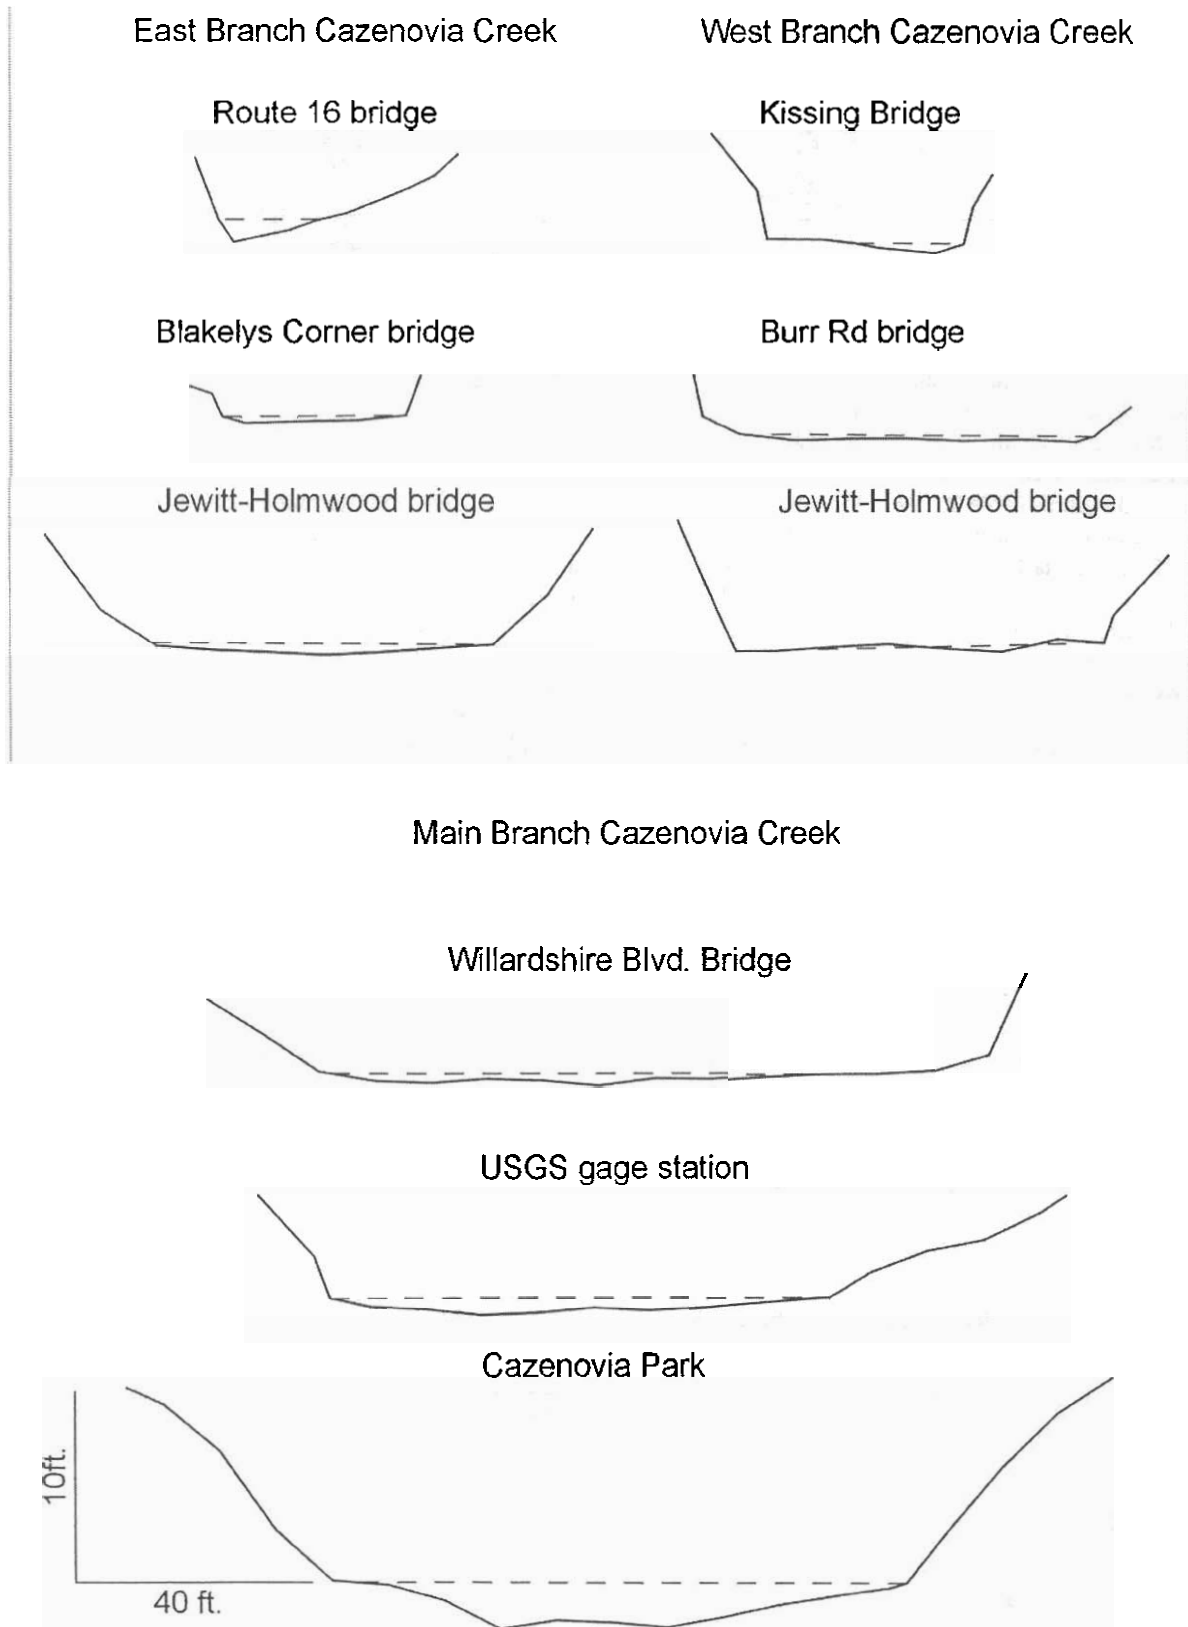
East Branch Cazenovia Creek

West Branch Cazenovia Creek

Route 16 bridge

Kissing Bridge

Blakelys Corner bridge

Burr Rd bridge

Jewitt-Holmwood bridge

Jewitt-Holmwood bridge

Main Branch Cazenovia Creek

Willardshire Blvd. Bridge

USGS gage station

Cazenovia Park

10ft.

40 ft.